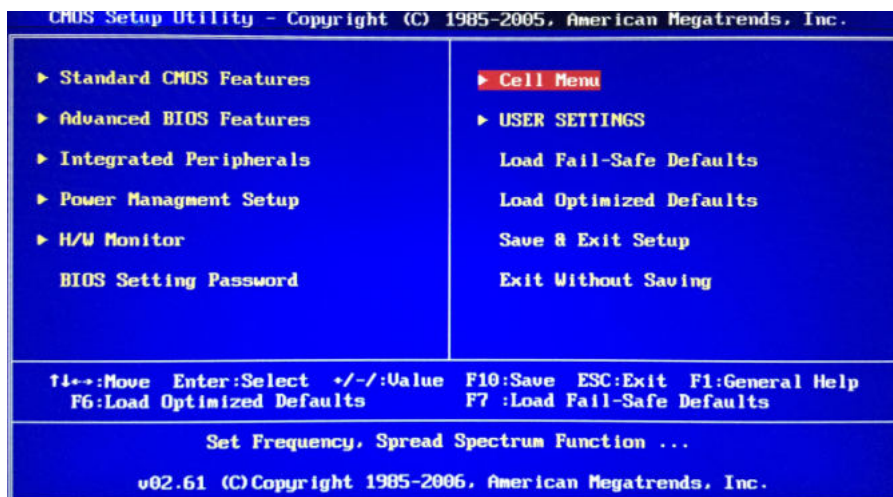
CMOS Setup Utility - Copyright (C) 1985-2005, American Megatrends, Inc.

▶ Standard CMOS Features
▶ Advanced BIOS Features
▶ Integrated Peripherals
▶ Power Managment Setup
▶ H/W Monitor
BIOS Setting Password

▶ Cell Menu
▶ USER SETTINGS
Load Fail-Safe Defaults
Load Optimized Defaults
Save & Exit Setup
Exit Without Saving

↑↓←→:Move Enter:Select +/-/:Value F10:Save ESC:Exit F1:General Help
F6:Load Optimized Defaults F7 :Load Fail-Safe Defaults

Set Frequency, Spread Spectrum Function ...

v02.61 (C)Copyright 1985-2006, American Megatrends, Inc.